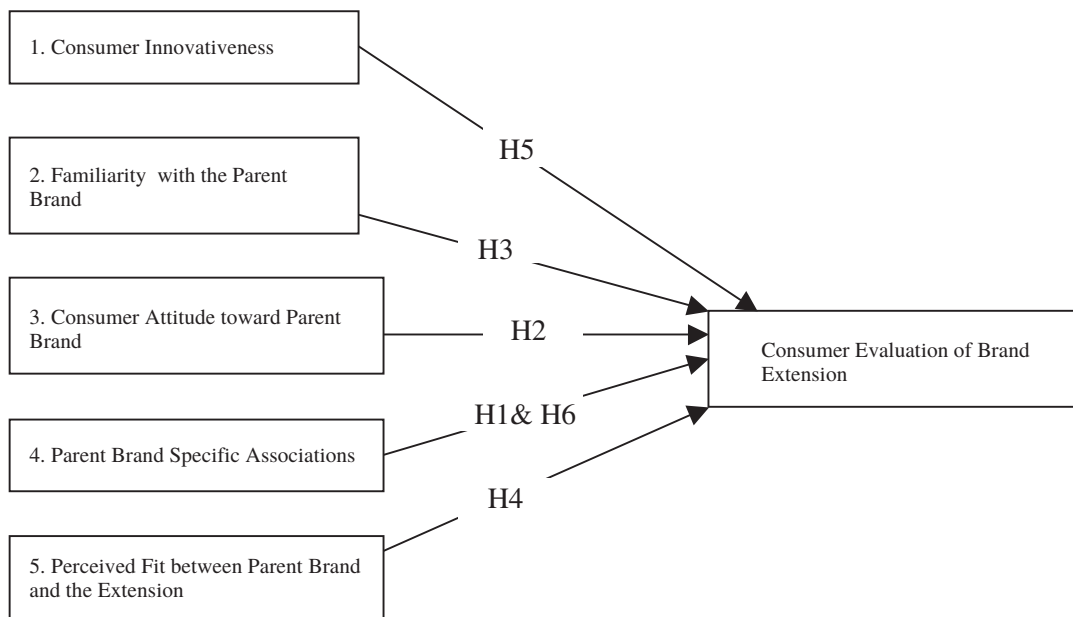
1. Consumer Innovativeness

H5

2. Familiarity with the Parent Brand

H3

3. Consumer Attitude toward Parent Brand

H2

Consumer Evaluation of Brand Extension

H1& H6

4. Parent Brand Specific Associations

H4

5. Perceived Fit between Parent Brand and the Extension